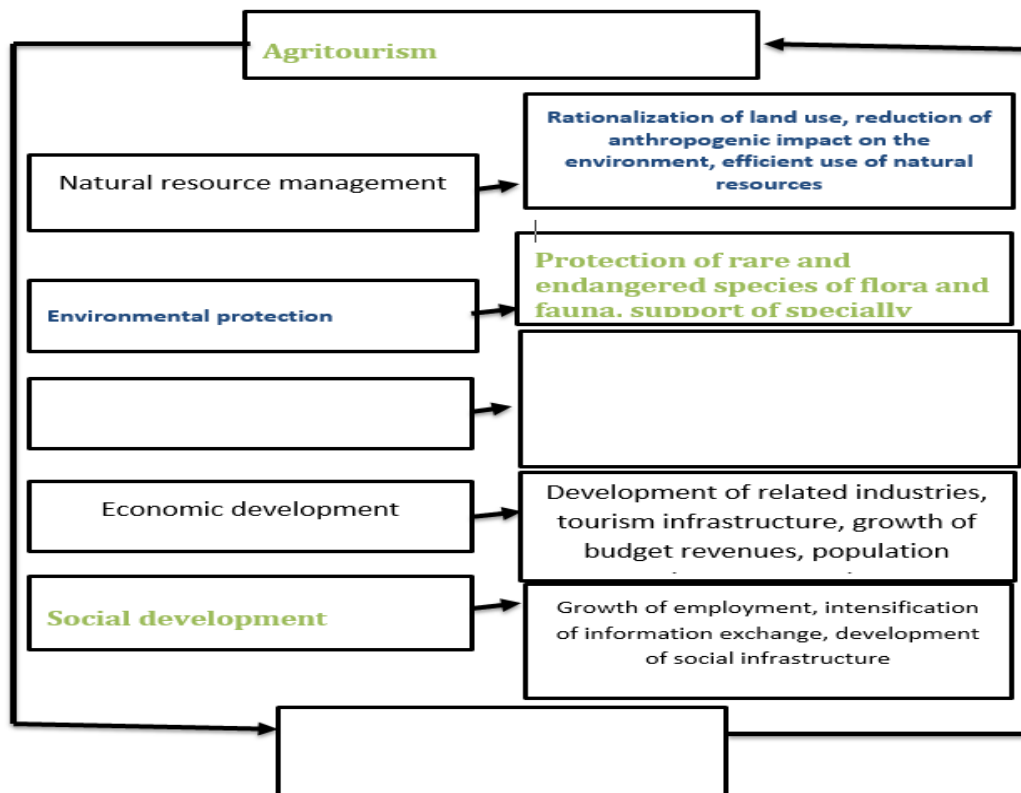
Agritourism

Natural resource management

Rationalization of land use, reduction of anthropogenic impact on the environment, efficient use of natural resources

Environmental protection

Protection of rare and endangered species of flora and fauna, support of specially

Economic development

Development of related industries, tourism infrastructure, growth of budget revenues, population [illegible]

Social development

Growth of employment, intensification of information exchange, development of social infrastructure